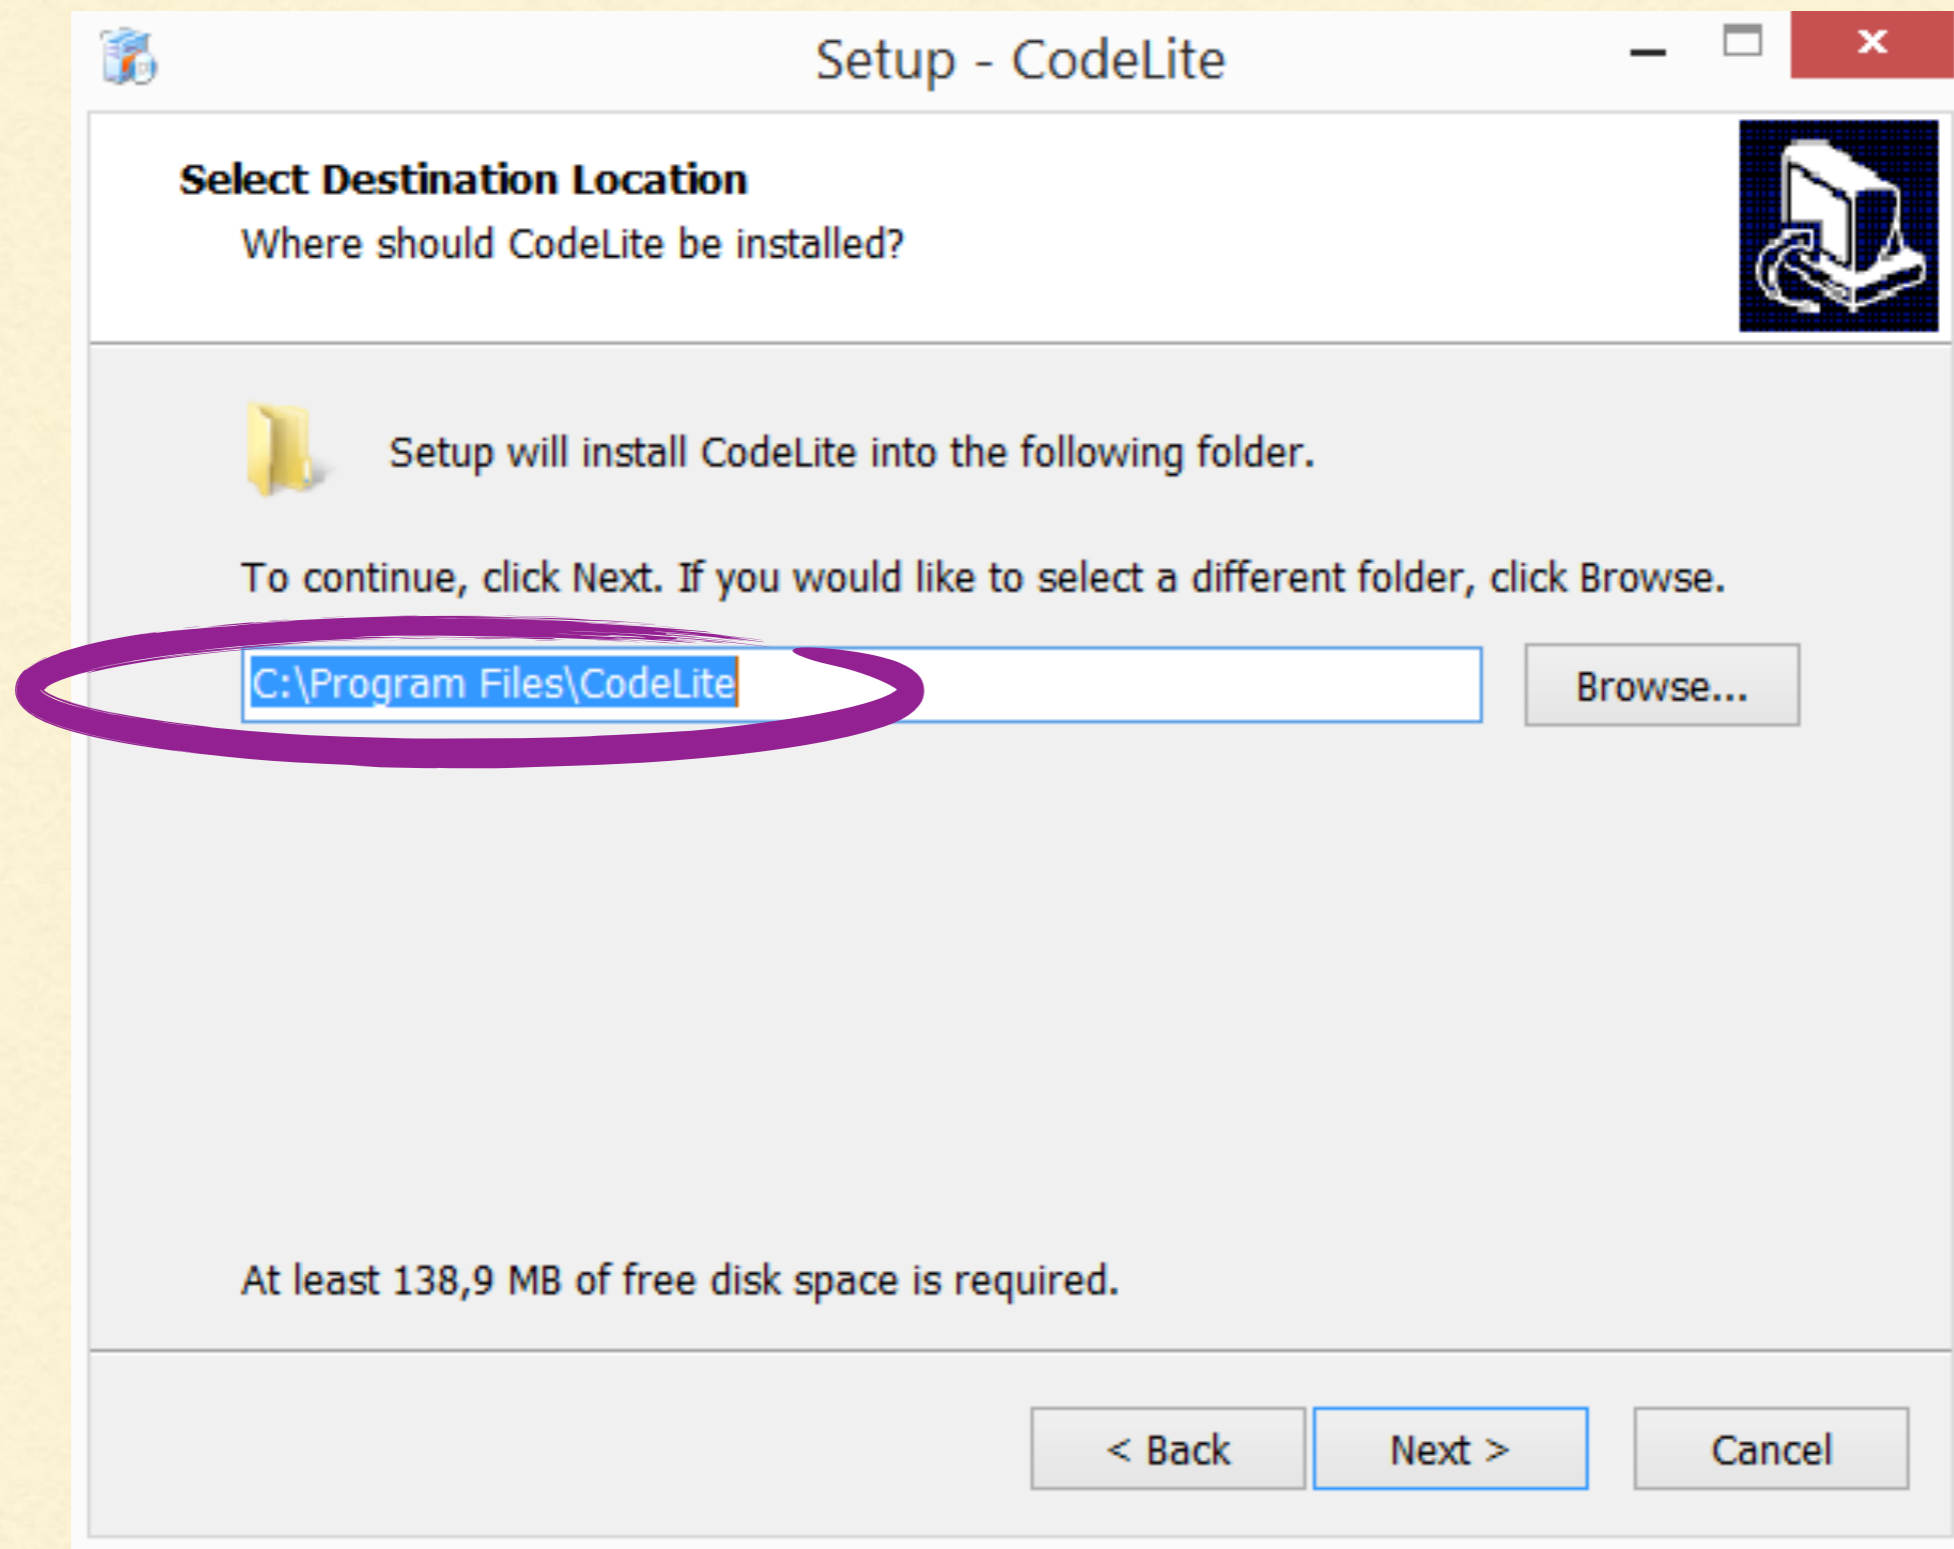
Setup - CodeLite

Select Destination Location

Where should CodeLite be installed?

Setup will install CodeLite into the following folder.

To continue, click Next. If you would like to select a different folder, click Browse.

C:\Program Files\CodeLite

Browse...

At least 138,9 MB of free disk space is required.

< Back

Next >

Cancel